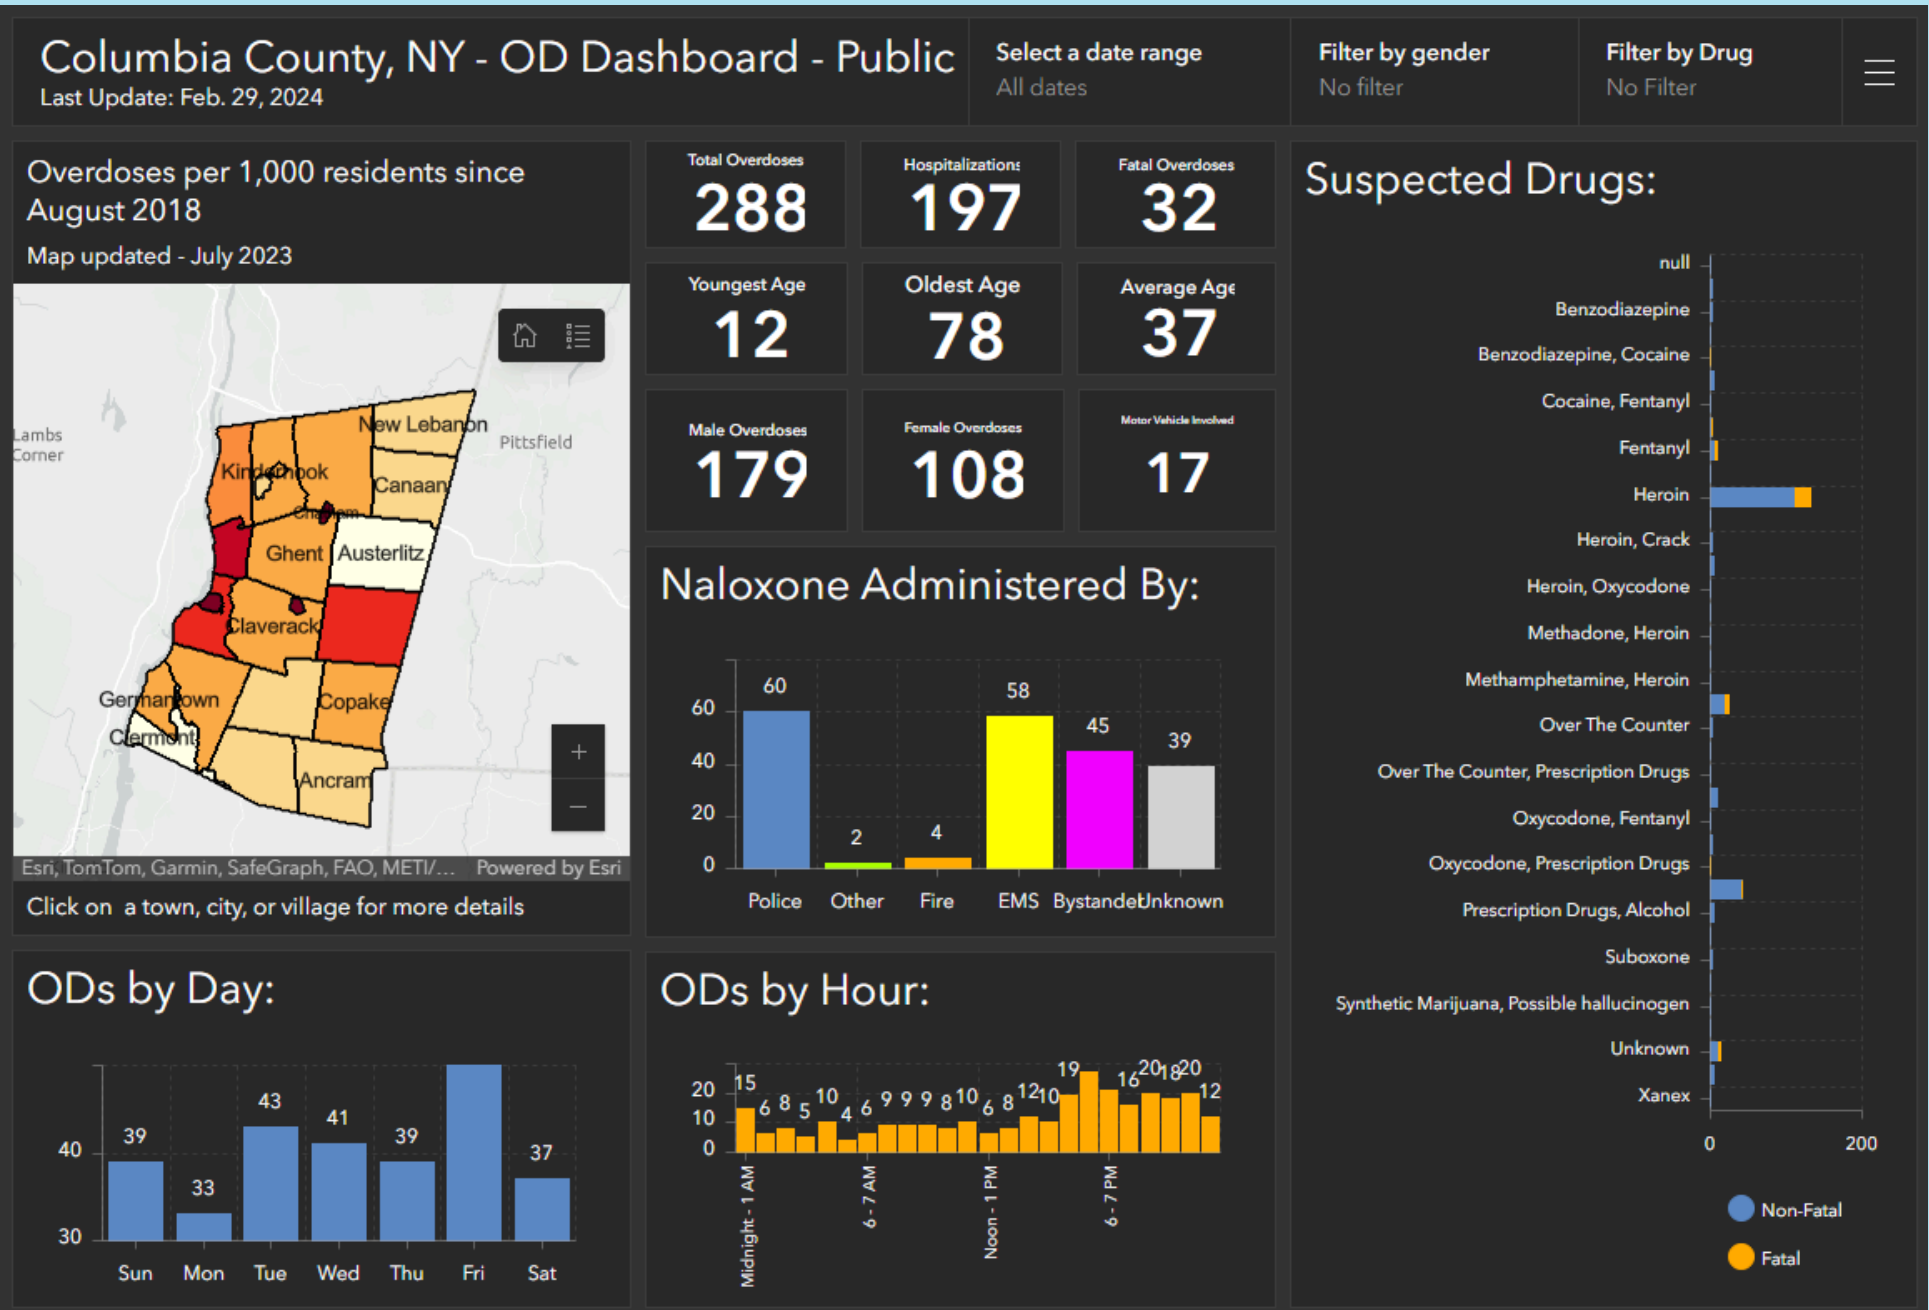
Columbia County, NY - OD Dashboard - Public
Last Update: Feb. 29, 2024

Select a date range
All dates

Filter by gender
No filter

Filter by Drug
No Filter

Overdoses per 1,000 residents since August 2018
Map updated - July 2023

Lambs Corner
Pittsfield
New Lebanon
Kinderhook
Canaan
Chatham
Ghent
Austerlitz
Claverack
Germantown
Copake
Clermont
Ancram

+
−

Esri, TomTom, Garmin, SafeGraph, FAO, METI/... Powered by Esri
Click on a town, city, or village for more details

Total Overdoses
288

Hospitalizations
197

Fatal Overdoses
32

Youngest Age
12

Oldest Age
78

Average Age
37

Male Overdoses
179

Female Overdoses
108

Motor Vehicle Involved
17

Naloxone Administered By:

| | Police | Other | Fire | EMS | Bystander | Unknown |
|---|---|---|---|---|---|---|
| | 60 | 2 | 4 | 58 | 45 | 39 |

60
40
20
0

Suspected Drugs:

null
Benzodiazepine
Benzodiazepine, Cocaine
Cocaine, Fentanyl
Fentanyl
Heroin
Heroin, Crack
Heroin, Oxycodone
Methadone, Heroin
Methamphetamine, Heroin
Over The Counter
Over The Counter, Prescription Drugs
Oxycodone, Fentanyl
Oxycodone, Prescription Drugs
Prescription Drugs, Alcohol
Suboxone
Synthetic Marijuana, Possible hallucinogen
Unknown
Xanex

0
200

Non-Fatal
Fatal

ODs by Day:

| | Sun | Mon | Tue | Wed | Thu | Fri | Sat |
|---|---|---|---|---|---|---|---|
| | 39 | 33 | 43 | 41 | 39 | | 37 |

40
30

ODs by Hour:

20
10
0

15 6 8 5 10 4 6 9 9 9 8 10 6 8 12 10 19 16 20 18 20 12

Midnight - 1 AM
6 - 7 AM
Noon - 1 PM
6 - 7 PM